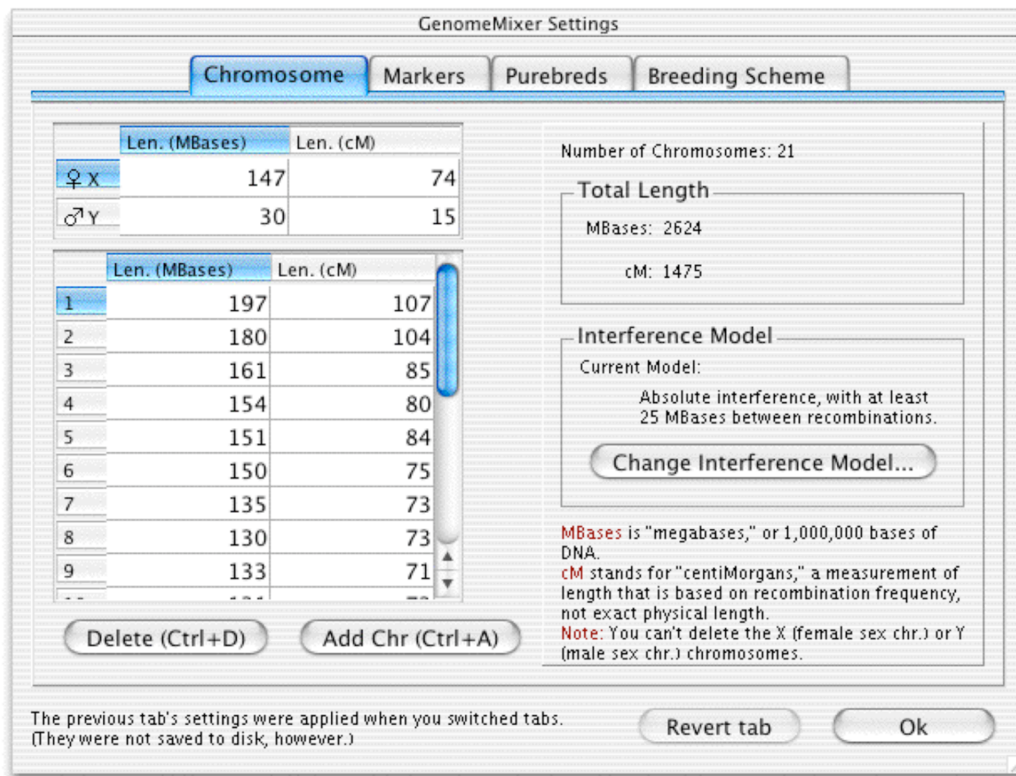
GenomeMixer Settings

Chromosome | Markers | Purebreds | Breeding Scheme

| | Len. (MBases) | Len. (cM) |
|---|---|---|
| ♀X | 147 | 74 |
| ♂Y | 30 | 15 |

| | Len. (MBases) | Len. (cM) |
|---|---|---|
| 1 | 197 | 107 |
| 2 | 180 | 104 |
| 3 | 161 | 85 |
| 4 | 154 | 80 |
| 5 | 151 | 84 |
| 6 | 150 | 75 |
| 7 | 135 | 73 |
| 8 | 130 | 73 |
| 9 | 133 | 71 |
| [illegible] | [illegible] | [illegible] |

Delete (Ctrl+D)
Add Chr (Ctrl+A)

Number of Chromosomes: 21

Total Length
MBases: 2624
cM: 1475

Interference Model
Current Model:
Absolute interference, with at least 25 MBases between recombinations.
Change Interference Model...

MBases is "megabases," or 1,000,000 bases of DNA.
cM stands for "centiMorgans," a measurement of length that is based on recombination frequency, not exact physical length.
Note: You can't delete the X (female sex chr.) or Y (male sex chr.) chromosomes.

The previous tab's settings were applied when you switched tabs. (They were not saved to disk, however.)

Revert tab
Ok